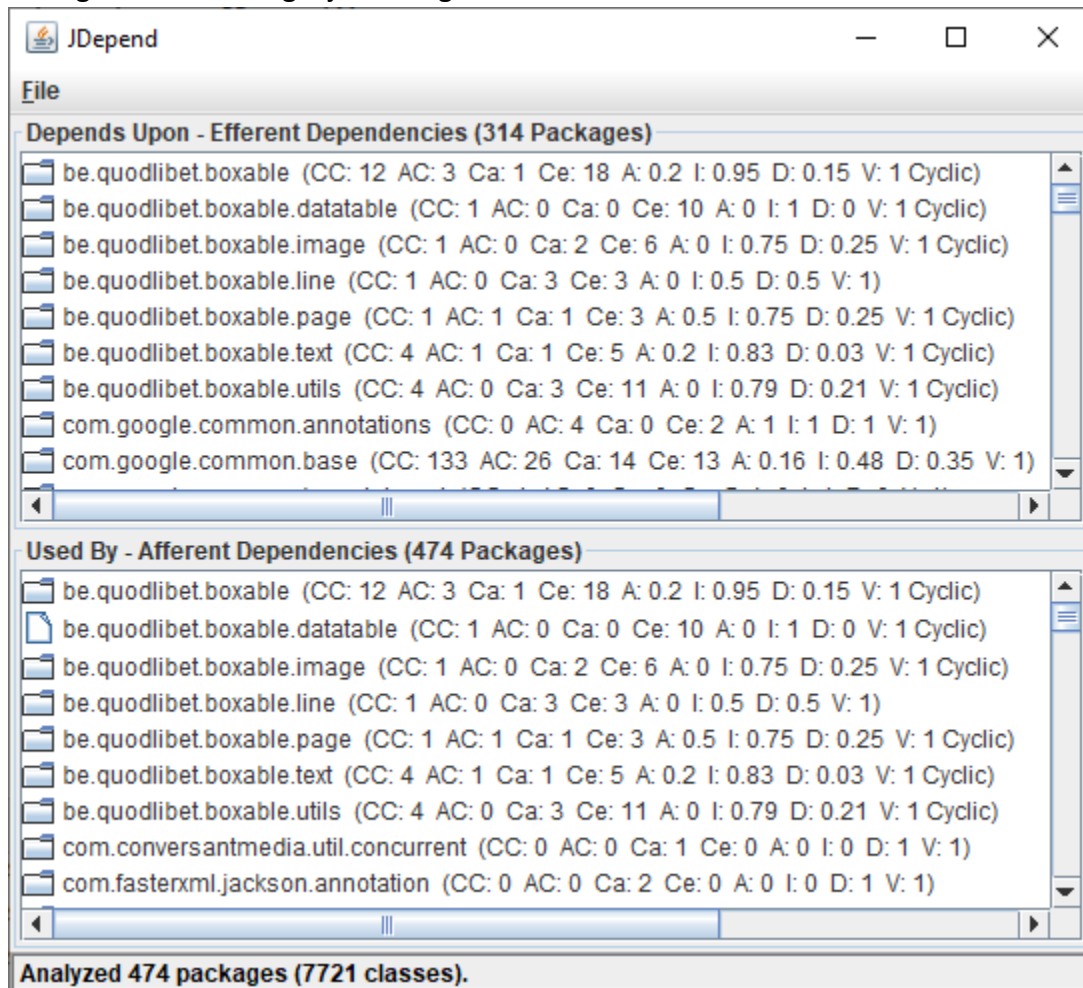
JDepend

File

Depends Upon - Efferent Dependencies (314 Packages)

be.quodlibet.boxable (CC: 12 AC: 3 Ca: 1 Ce: 18 A: 0.2 I: 0.95 D: 0.15 V: 1 Cyclic)
be.quodlibet.boxable.datatable (CC: 1 AC: 0 Ca: 0 Ce: 10 A: 0 I: 1 D: 0 V: 1 Cyclic)
be.quodlibet.boxable.image (CC: 1 AC: 0 Ca: 2 Ce: 6 A: 0 I: 0.75 D: 0.25 V: 1 Cyclic)
be.quodlibet.boxable.line (CC: 1 AC: 0 Ca: 3 Ce: 3 A: 0 I: 0.5 D: 0.5 V: 1)
be.quodlibet.boxable.page (CC: 1 AC: 1 Ca: 1 Ce: 3 A: 0.5 I: 0.75 D: 0.25 V: 1 Cyclic)
be.quodlibet.boxable.text (CC: 4 AC: 1 Ca: 1 Ce: 5 A: 0.2 I: 0.83 D: 0.03 V: 1 Cyclic)
be.quodlibet.boxable.utils (CC: 4 AC: 0 Ca: 3 Ce: 11 A: 0 I: 0.79 D: 0.21 V: 1 Cyclic)
com.google.common.annotations (CC: 0 AC: 4 Ca: 0 Ce: 2 A: 1 I: 1 D: 1 V: 1)
com.google.common.base (CC: 133 AC: 26 Ca: 14 Ce: 13 A: 0.16 I: 0.48 D: 0.35 V: 1)
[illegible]

Used By - Afferent Dependencies (474 Packages)

be.quodlibet.boxable (CC: 12 AC: 3 Ca: 1 Ce: 18 A: 0.2 I: 0.95 D: 0.15 V: 1 Cyclic)
be.quodlibet.boxable.datatable (CC: 1 AC: 0 Ca: 0 Ce: 10 A: 0 I: 1 D: 0 V: 1 Cyclic)
be.quodlibet.boxable.image (CC: 1 AC: 0 Ca: 2 Ce: 6 A: 0 I: 0.75 D: 0.25 V: 1 Cyclic)
be.quodlibet.boxable.line (CC: 1 AC: 0 Ca: 3 Ce: 3 A: 0 I: 0.5 D: 0.5 V: 1)
be.quodlibet.boxable.page (CC: 1 AC: 1 Ca: 1 Ce: 3 A: 0.5 I: 0.75 D: 0.25 V: 1 Cyclic)
be.quodlibet.boxable.text (CC: 4 AC: 1 Ca: 1 Ce: 5 A: 0.2 I: 0.83 D: 0.03 V: 1 Cyclic)
be.quodlibet.boxable.utils (CC: 4 AC: 0 Ca: 3 Ce: 11 A: 0 I: 0.79 D: 0.21 V: 1 Cyclic)
com.conversantmedia.util.concurrent (CC: 0 AC: 0 Ca: 1 Ce: 0 A: 0 I: 0 D: 1 V: 1)
com.fasterxml.jackson.annotation (CC: 0 AC: 0 Ca: 2 Ce: 0 A: 0 I: 0 D: 1 V: 1)

Analyzed 474 packages (7721 classes).